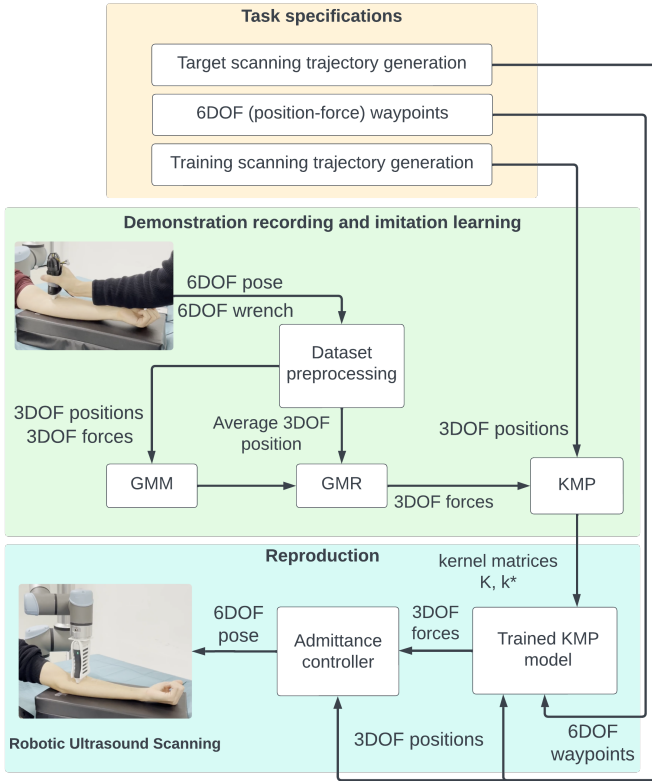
Task specifications

Target scanning trajectory generation

6DOF (position-force) waypoints

Training scanning trajectory generation

Demonstration recording and imitation learning

6DOF pose
6DOF wrench

Dataset preprocessing

3DOF positions
3DOF forces

Average 3DOF position

3DOF positions

GMM

GMR

3DOF forces

KMP

Reproduction

kernel matrices
K, k*

6DOF pose

Admittance controller

3DOF forces

Trained KMP model

Robotic Ultrasound Scanning

3DOF positions

6DOF waypoints